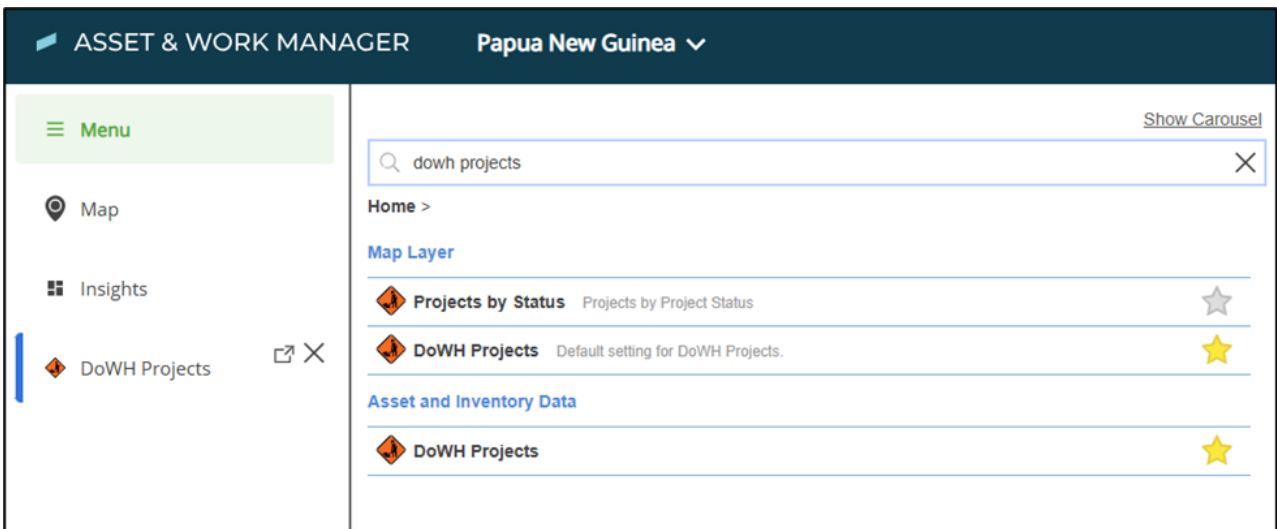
ASSET & WORK MANAGER Papua New Guinea

Menu

Map

Insights

DoWH Projects

Show Carousel

dowh projects

Home >

Map Layer

Projects by Status Projects by Project Status

DoWH Projects Default setting for DoWH Projects.

Asset and Inventory Data

DoWH Projects